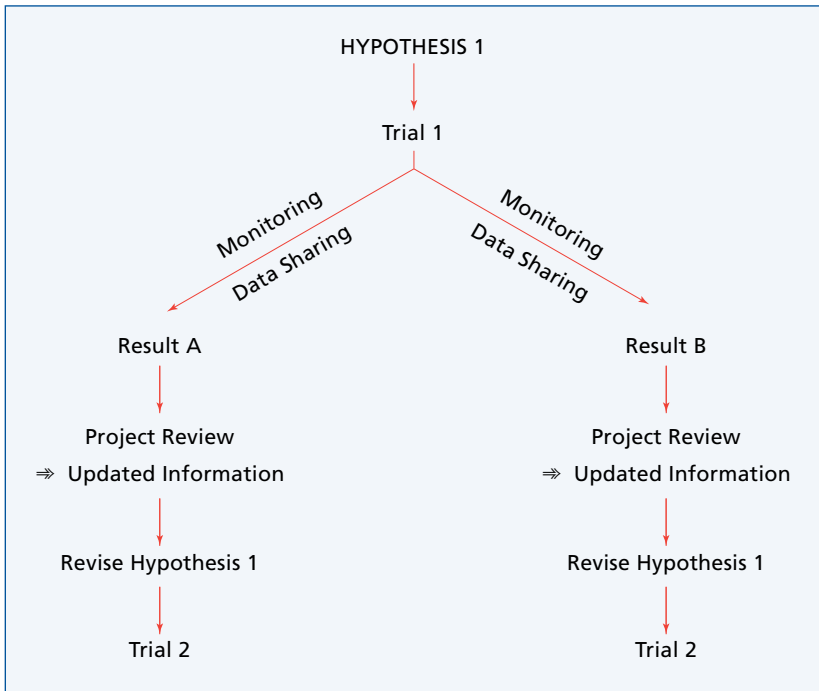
HYPOTHESIS 1

Trial 1

Monitoring
Data Sharing

Monitoring
Data Sharing

Result A

Project Review
⇛ Updated Information

Revise Hypothesis 1

Trial 2

Result B

Project Review
⇛ Updated Information

Revise Hypothesis 1

Trial 2